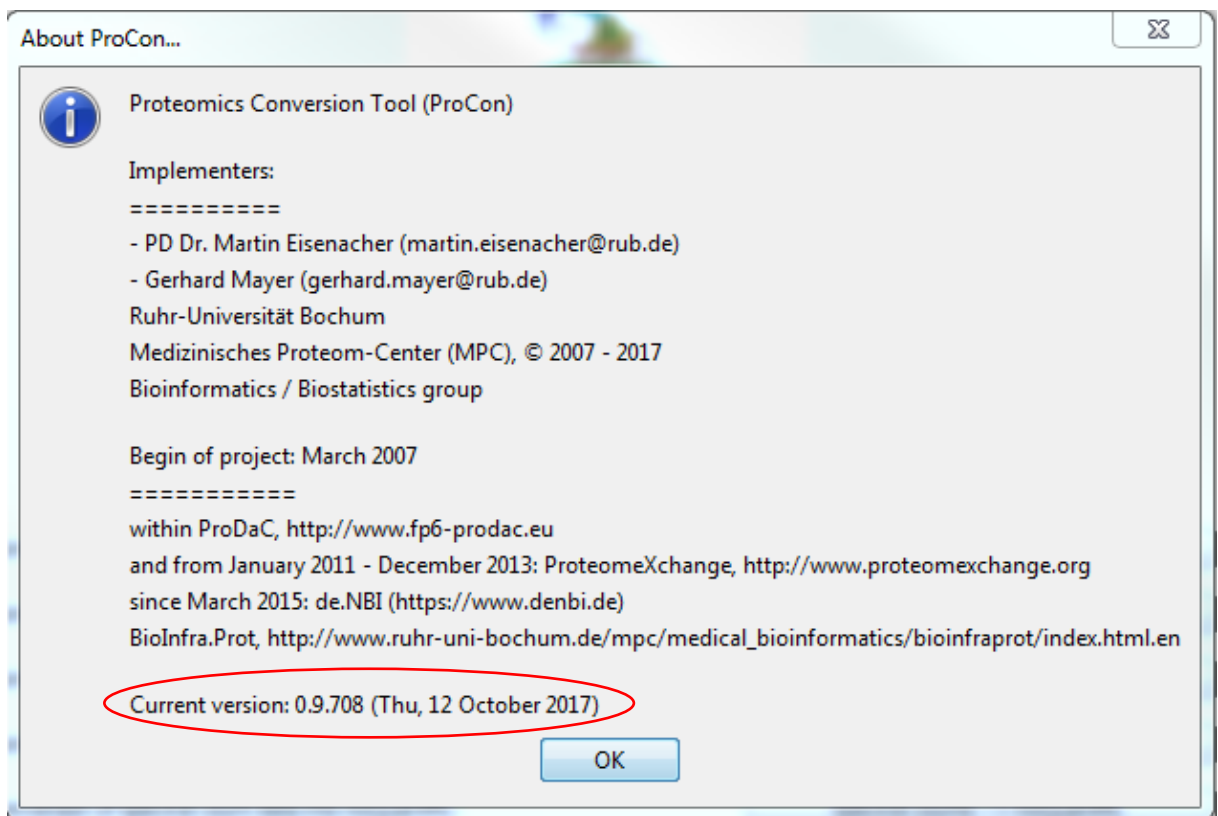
About ProCon...

Proteomics Conversion Tool (ProCon)

Implementers:
==========
- PD Dr. Martin Eisenacher (martin.eisenacher@rub.de)
- Gerhard Mayer (gerhard.mayer@rub.de)
Ruhr-Universität Bochum
Medizinisches Proteom-Center (MPC), © 2007 - 2017
Bioinformatics / Biostatistics group

Begin of project: March 2007
===========
within ProDaC, http://www.fp6-prodac.eu
and from January 2011 - December 2013: ProteomeXchange, http://www.proteomexchange.org
since March 2015: de.NBI (https://www.denbi.de)
BioInfra.Prot, http://www.ruhr-uni-bochum.de/mpc/medical_bioinformatics/bioinfraprot/index.html.en

Current version: 0.9.708 (Thu, 12 October 2017)

OK